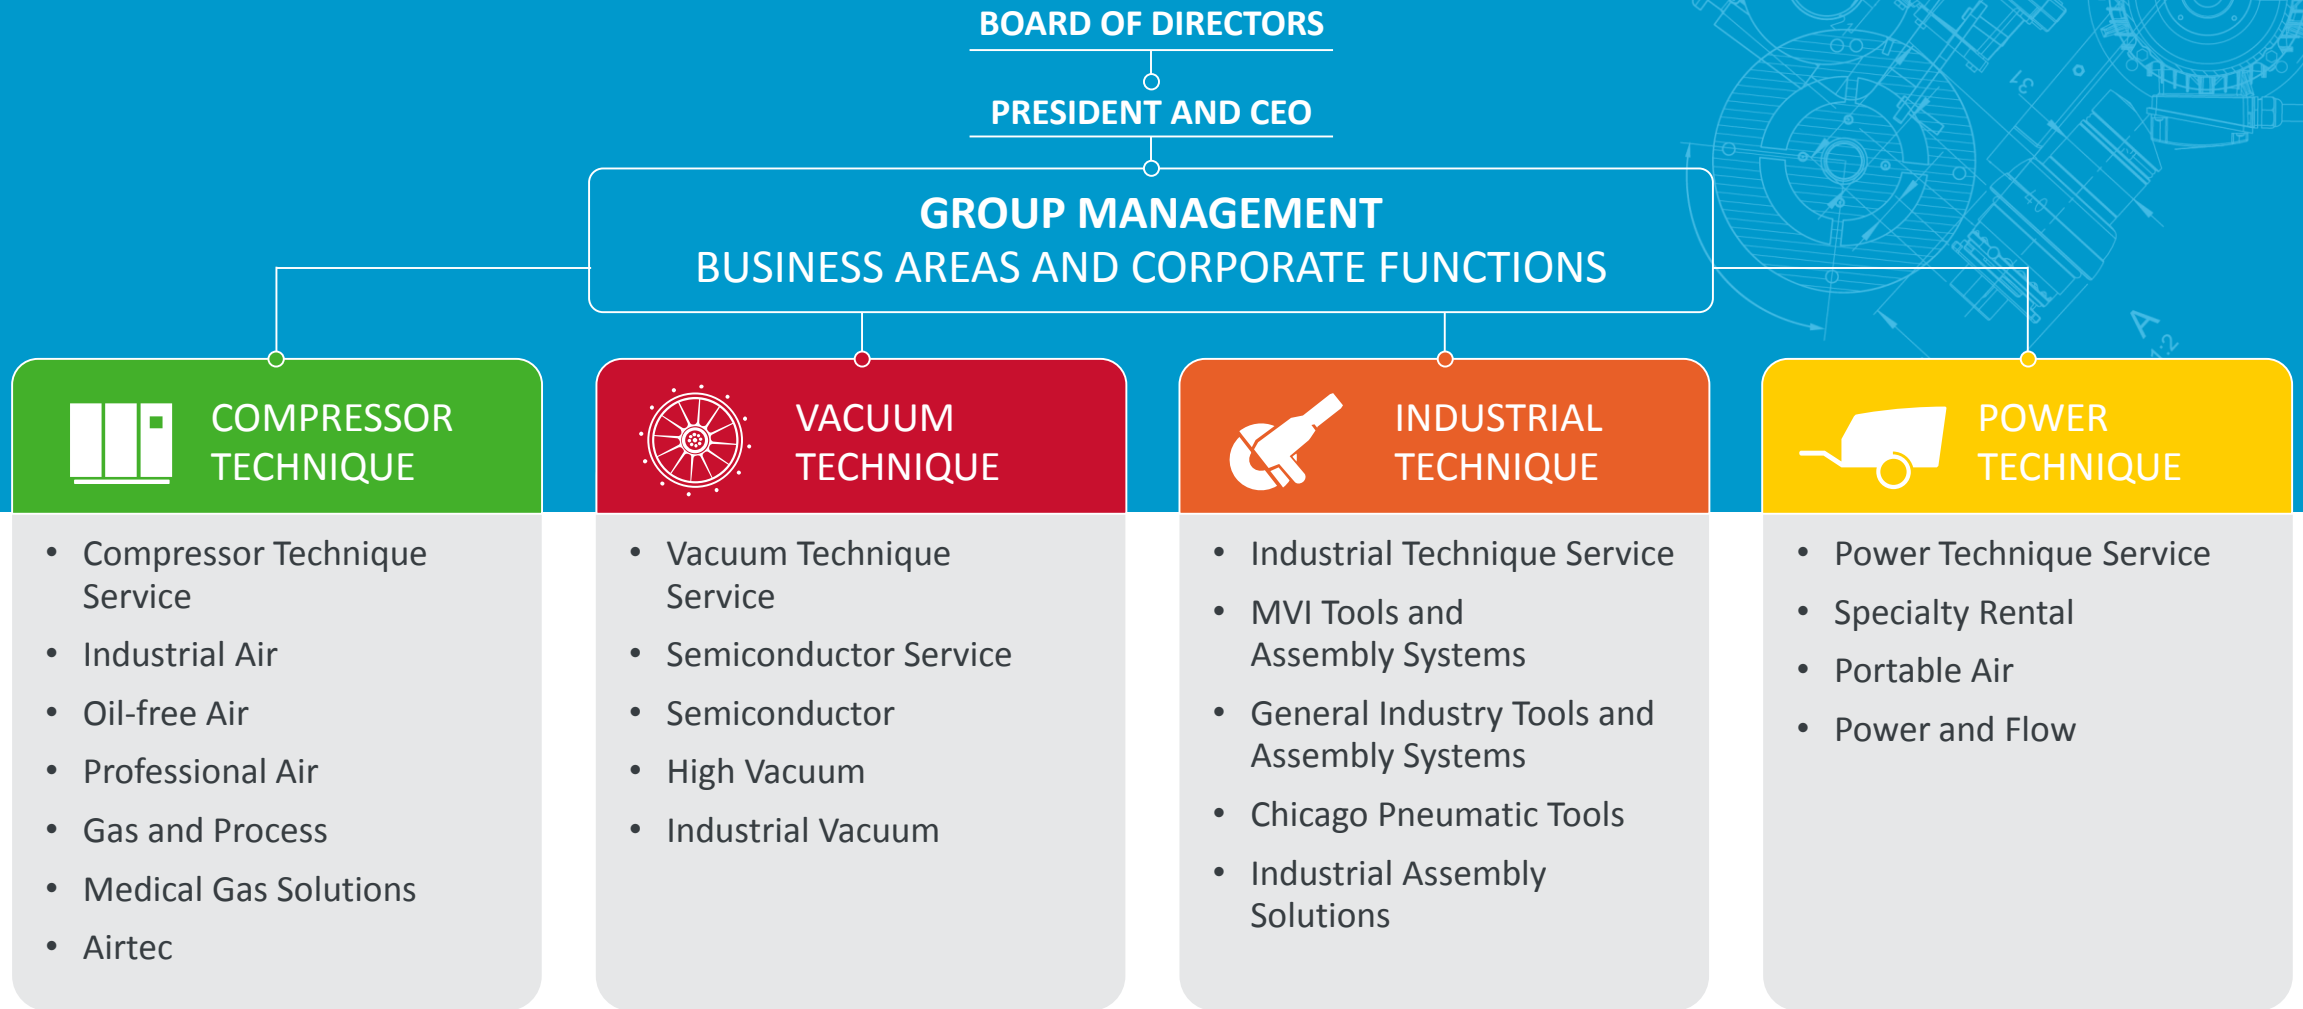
BOARD OF DIRECTORS

PRESIDENT AND CEO

GROUP MANAGEMENT
BUSINESS AREAS AND CORPORATE FUNCTIONS

COMPRESSOR TECHNIQUE

- Compressor Technique Service
- Industrial Air
- Oil-free Air
- Professional Air
- Gas and Process
- Medical Gas Solutions
- Airtec

VACUUM TECHNIQUE

- Vacuum Technique Service
- Semiconductor Service
- Semiconductor
- High Vacuum
- Industrial Vacuum

INDUSTRIAL TECHNIQUE

- Industrial Technique Service
- MVI Tools and Assembly Systems
- General Industry Tools and Assembly Systems
- Chicago Pneumatic Tools
- Industrial Assembly Solutions

POWER TECHNIQUE

- Power Technique Service
- Specialty Rental
- Portable Air
- Power and Flow